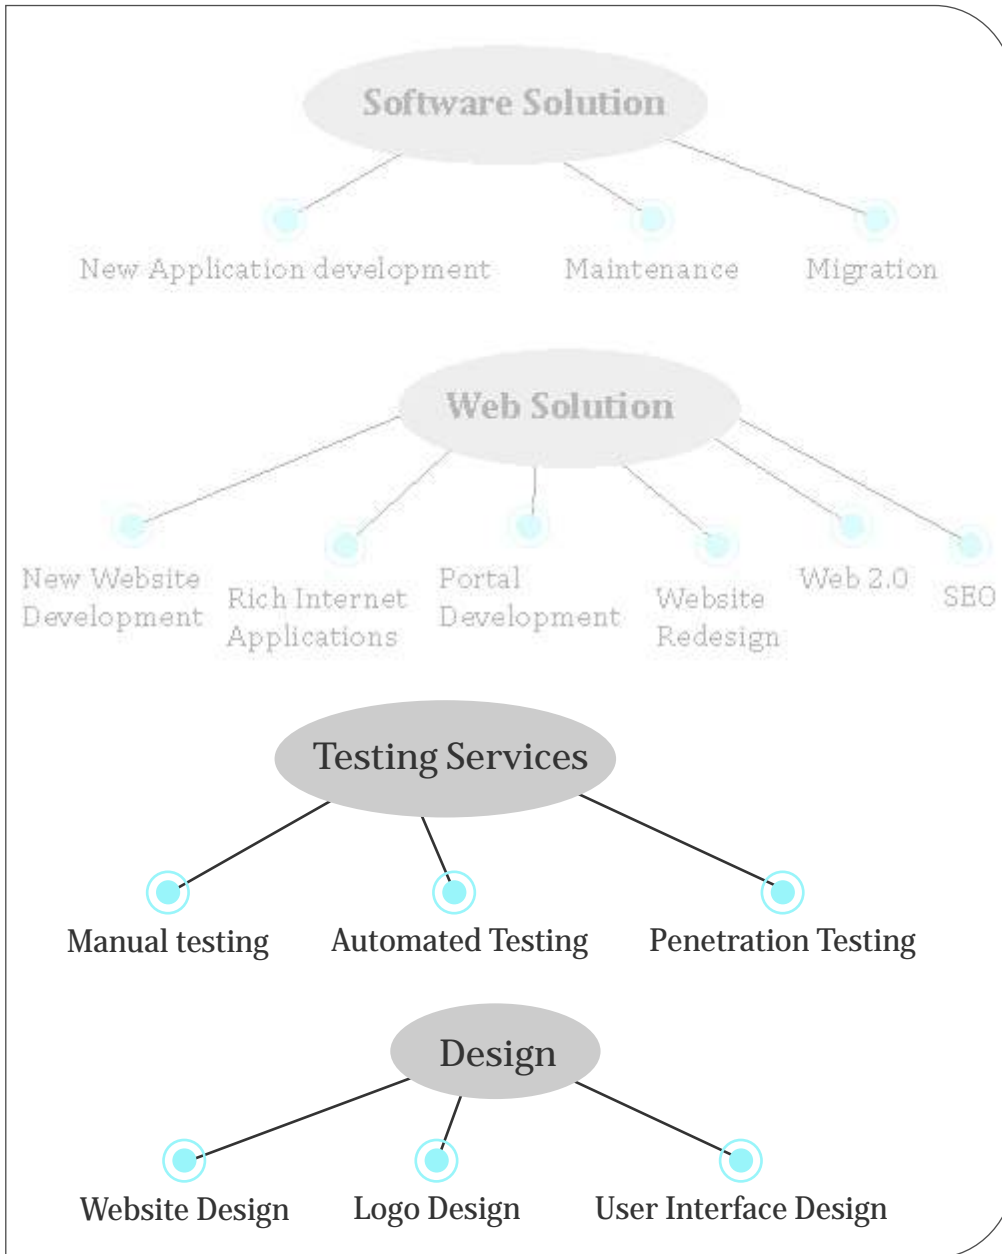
Software Solution

New Application development

Maintenance

Migration

Web Solution

New Website Development

Rich Internet Applications

Portal Development

Website Redesign

Web 2.0

SEO

Testing Services

Manual testing

Automated Testing

Penetration Testing

Design

Website Design

Logo Design

User Interface Design